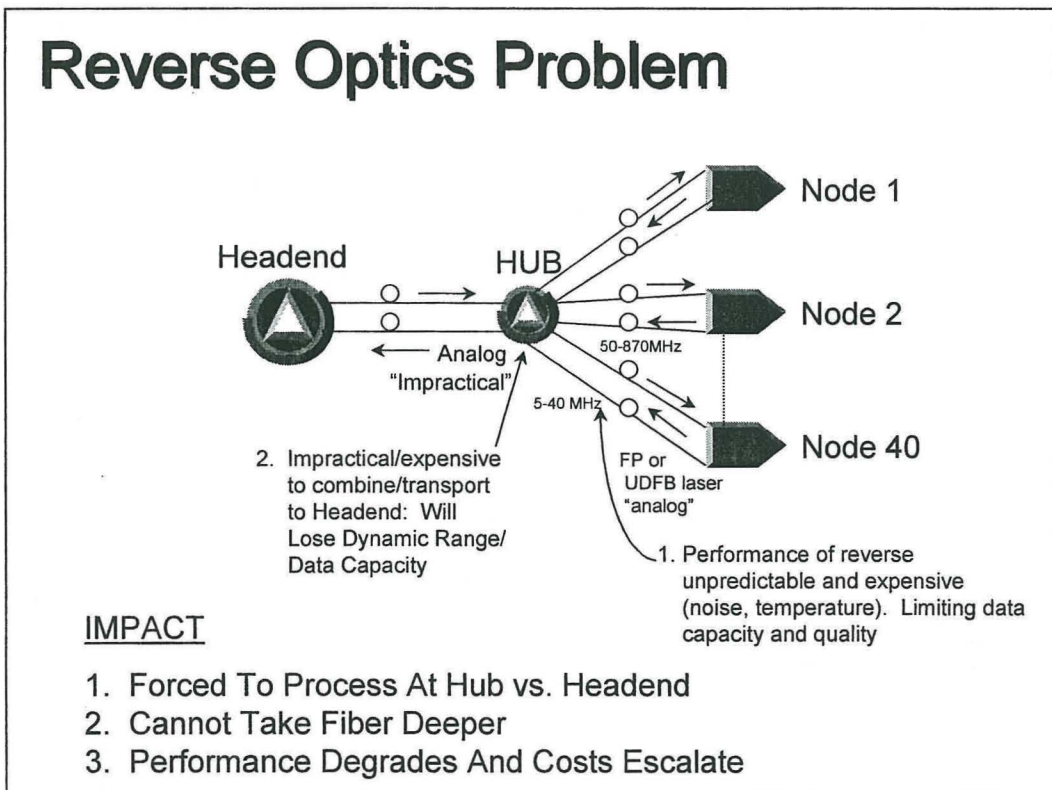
Reverse Optics Problem

Headend

HUB

Node 1

Node 2

Node 40

Analog
"Impractical"

50-870MHz

5-40 MHz

FP or UDFB laser "analog"

2. Impractical/expensive to combine/transport to Headend: Will Lose Dynamic Range/ Data Capacity

1. Performance of reverse unpredictable and expensive (noise, temperature). Limiting data capacity and quality

IMPACT

1. Forced To Process At Hub vs. Headend
2. Cannot Take Fiber Deeper
3. Performance Degrades And Costs Escalate